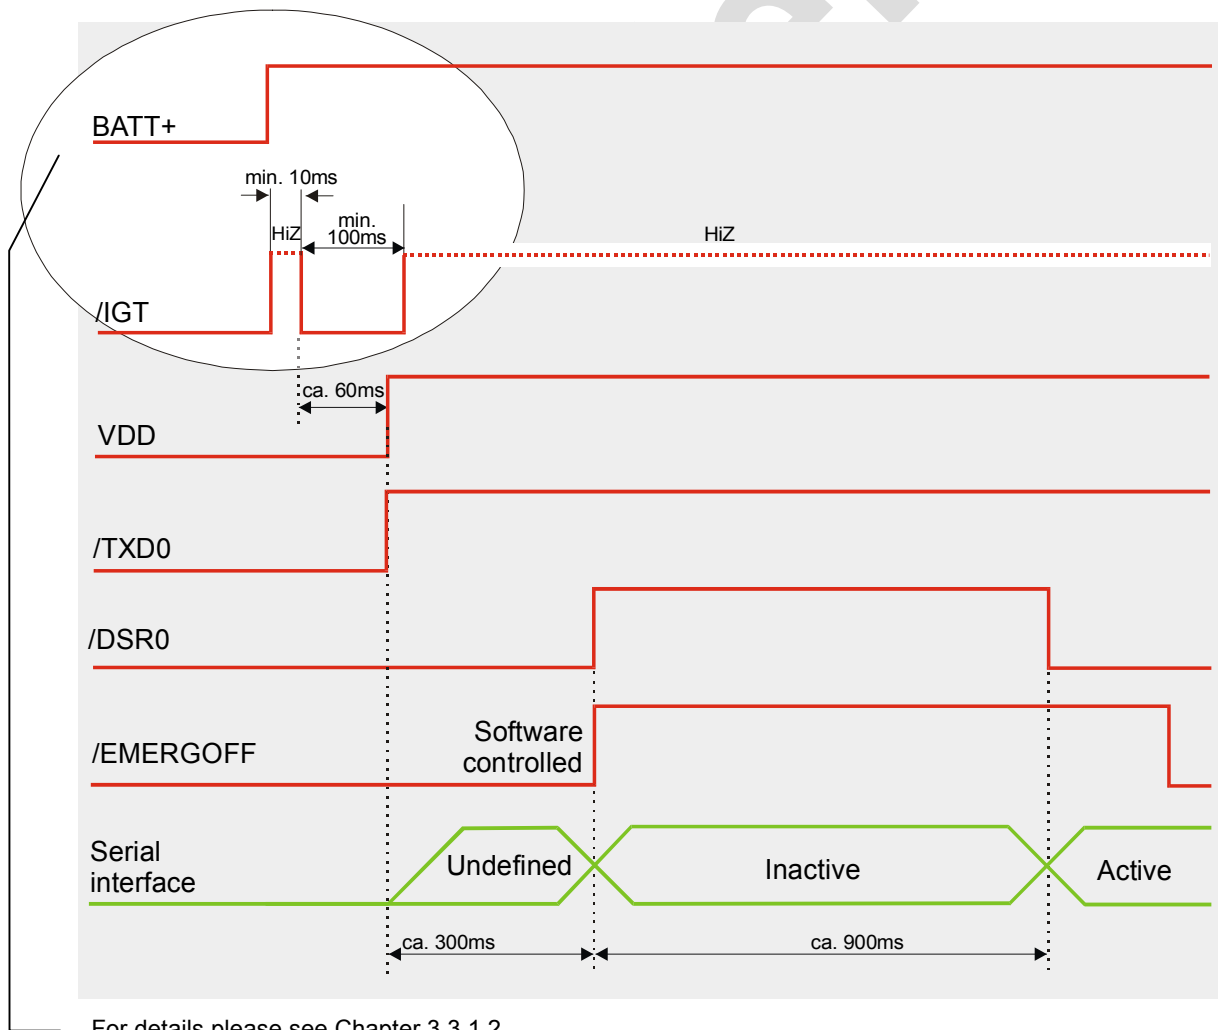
BATT+

min. 10ms

HiZ

min. 100ms

HiZ

/IGT

ca. 60ms

VDD

/TXD0

/DSR0

/EMERGOFF

Software controlled

Serial interface

Undefined

Inactive

Active

ca. 300ms

ca. 900ms

For details please see Chapter 3.3.1.2